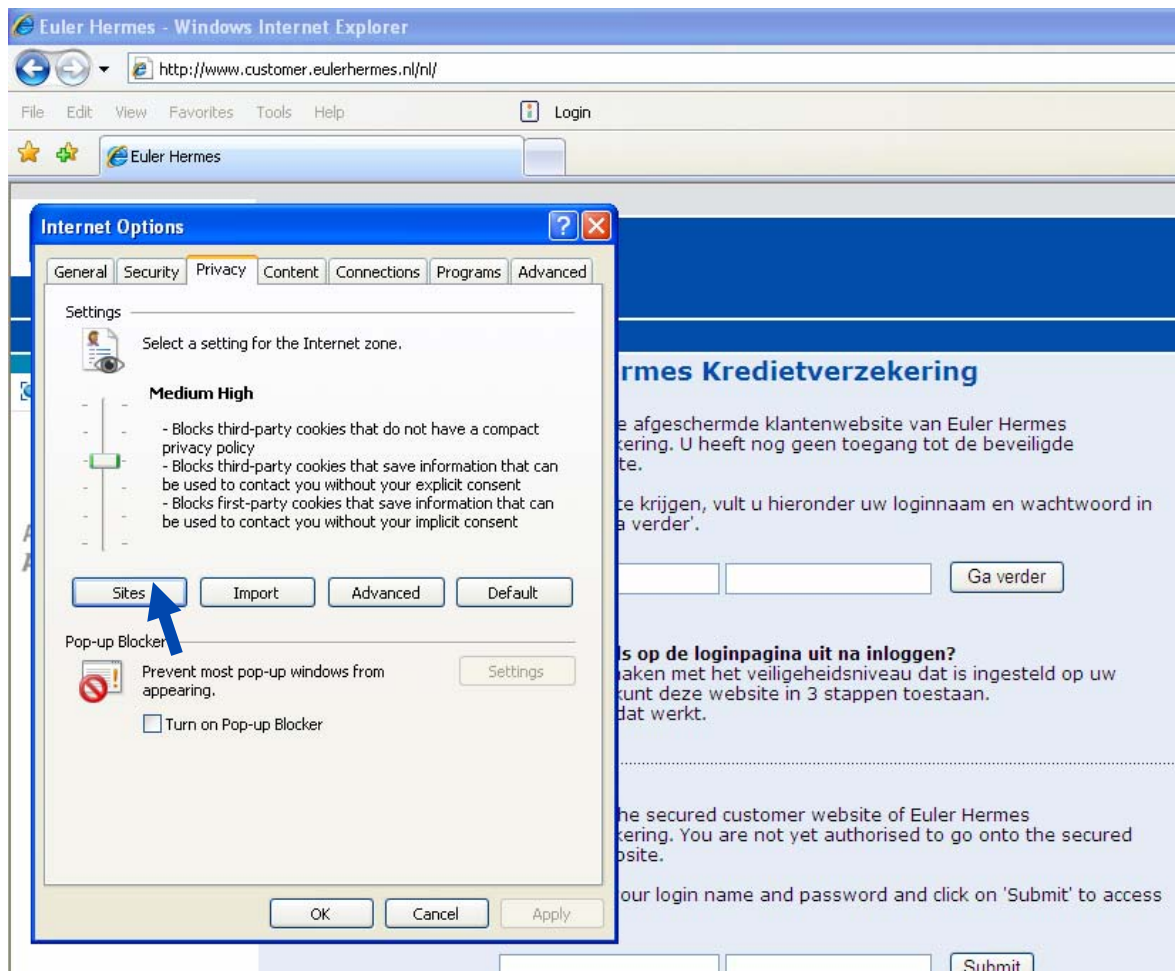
Euler Hermes - Windows Internet Explorer

http://www.customer.eulerhermes.nl/nl/

File Edit View Favorites Tools Help

Login

Euler Hermes

Internet Options

General Security Privacy Content Connections Programs Advanced

Settings

Select a setting for the Internet zone.

Medium High

- Blocks third-party cookies that do not have a compact privacy policy
- Blocks third-party cookies that save information that can be used to contact you without your explicit consent
- Blocks first-party cookies that save information that can be used to contact you without your implicit consent

Sites Import Advanced Default

Pop-up Blocker

Prevent most pop-up windows from appearing.

Settings

Turn on Pop-up Blocker

OK Cancel Apply

rmes Kredietverzekering

e afgeschermde klantenwebsite van Euler Hermes kering. U heeft nog geen toegang tot de beveiligde te.

te krijgen, vult u hieronder uw loginnaam en wachtwoord in a verder'.

Ga verder

ls op de loginpagina uit na inloggen?
aken met het veiligheidsniveau dat is ingesteld op uw kunt deze website in 3 stappen toestaan. dat werkt.

he secured customer website of Euler Hermes kering. You are not yet authorised to go onto the secured bsite.

our login name and password and click on 'Submit' to access

Submit